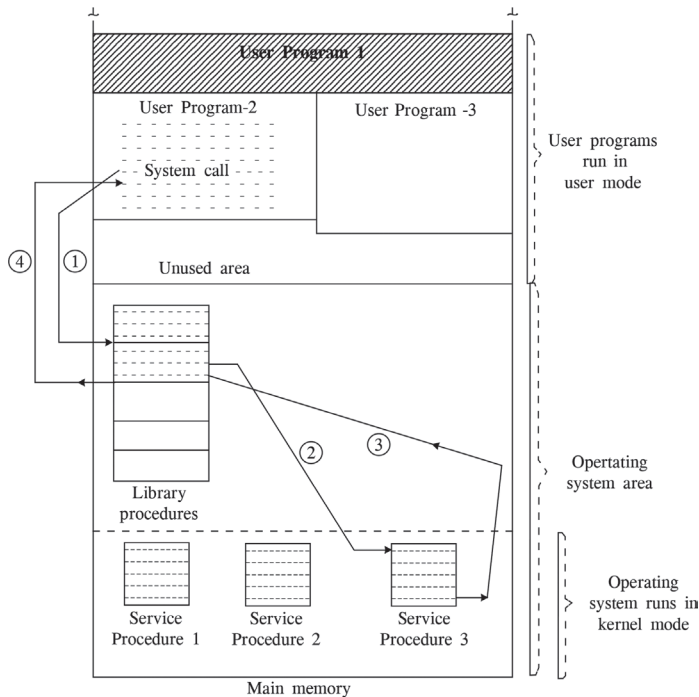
User Program 1

User Program-2

User Program -3

System call

User programs run in user mode

4

1

Unused area

2

3

Library procedures

Opertating system area

Service Procedure 1

Service Procedure 2

Service Procedure 3

Operating system runs in kernel mode

Main memory